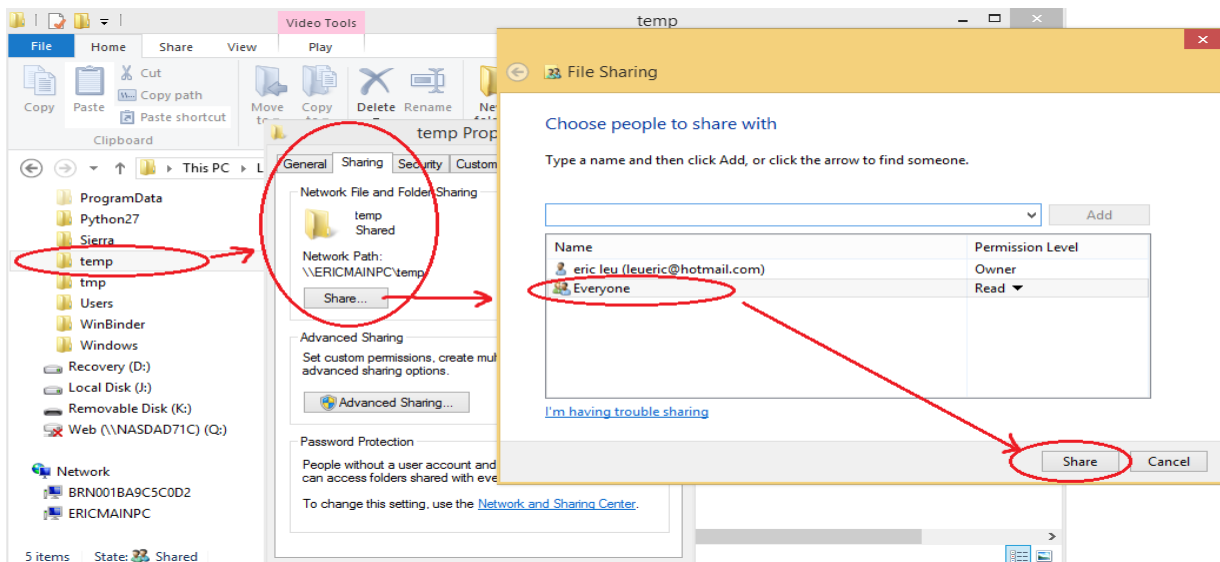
Video Tools

temp

File Home Share View Play

Cut
Copy path
Paste shortcut
Copy Paste
Clipboard

Move to Copy to Delete Rename New folder

This PC › L

ProgramData
Python27
Sierra
temp
tmp
Users
WinBinder
Windows
Recovery (D:)
Local Disk (J:)
Removable Disk (K:)
Web (\\NASDAD71C) (Q:)

Network
BRN001BA9C5C0D2
ERICMAINPC

5 items State: Shared

temp Prop

General Sharing Security Custom

Network File and Folder Sharing

temp
Shared

Network Path:
\\ERICMAINPC\temp

Share...

Advanced Sharing
Set custom permissions, create mul advanced sharing options.

Advanced Sharing...

Password Protection
People without a user account and can access folders shared with eve

To change this setting, use the Network and Sharing Center.

File Sharing

Choose people to share with

Type a name and then click Add, or click the arrow to find someone.

Add

| Name | Permission Level |
|---|---|
| eric leu (leueric@hotmail.com) | Owner |
| Everyone | Read ▼ |

I'm having trouble sharing

Share Cancel